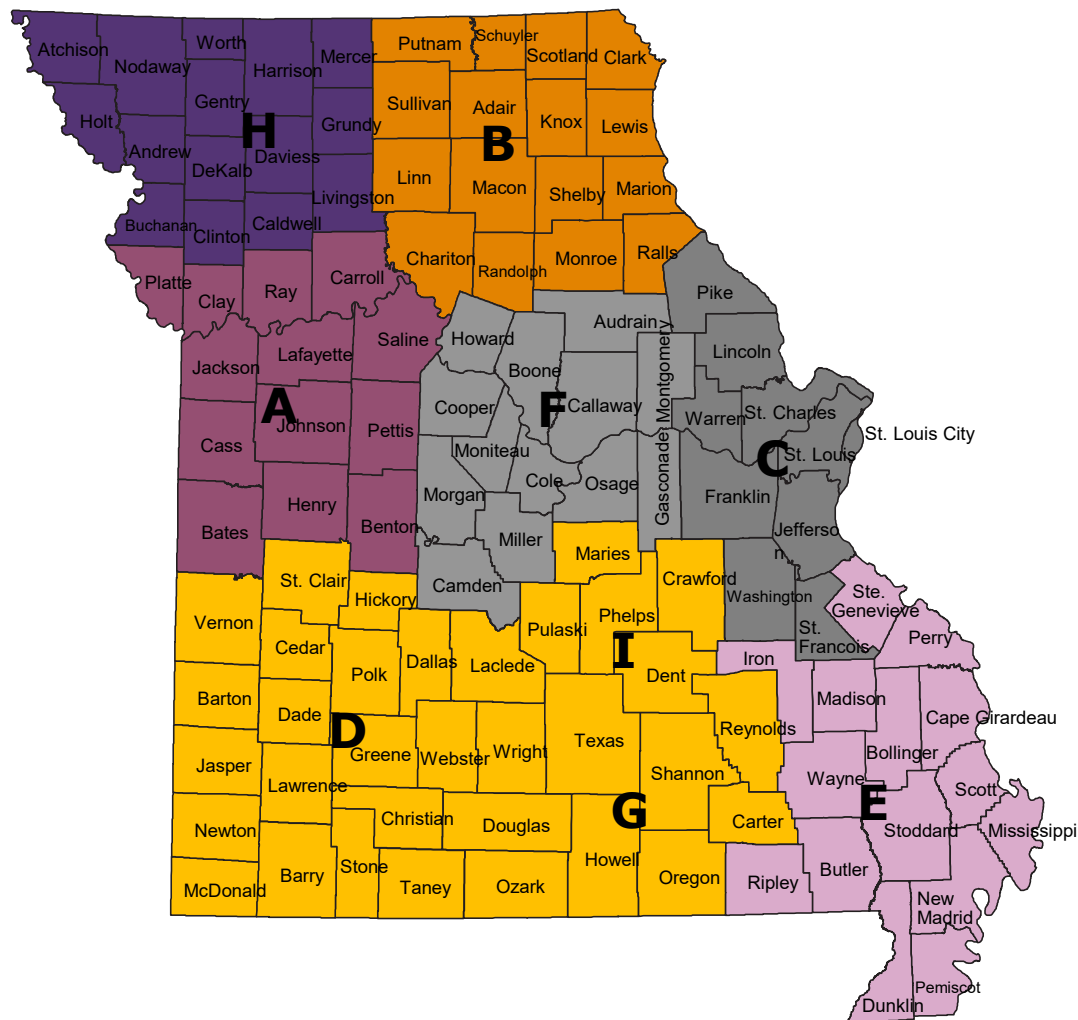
Atchison
Worth
Harrison
Mercer
Putnam
Schuyler
Scotland
Clark
Nodaway
Gentry
Holt
H
Grundy
Sullivan
Adair
Knox
Lewis
B
Andrew
Daviess
DeKalb
Linn
Macon
Shelby
Marion
Livingston
Buchanan
Clinton
Caldwell
Chariton
Randolph
Monroe
Ralls
Platte
Carroll
Ray
Clay
Pike
Audrain
Howard
Saline
Lafayette
Jackson
Lincoln
Montgomery
Boone
A
Cooper
F
Callaway
Warren
St. Charles
Johnson
Pettis
Cass
St. Louis City
Moniteau
Gasconade
C
St. Louis
Cole
Osage
Morgan
Franklin
Henry
Bates
Benton
Jefferson
Miller
Maries
Camden
Crawford
St. Clair
Ste. Genevieve
Washington
Hickory
Vernon
Phelps
Pulaski
Perry
Cedar
St. Francois
Dallas
I
Iron
Polk
Laclede
Dent
Madison
Barton
Cape Girardeau
Dade
D
Reynolds
Bollinger
Texas
Jasper
Greene
Webster
Wright
Wayne
Shannon
Lawrence
Scott
E
Christian
G
Carter
Douglas
Stoddard
Mississippi
Newton
Howell
Stone
Butler
Barry
Ripley
Oregon
McDonald
Taney
Ozark
New Madrid
Dunklin
Pemiscot